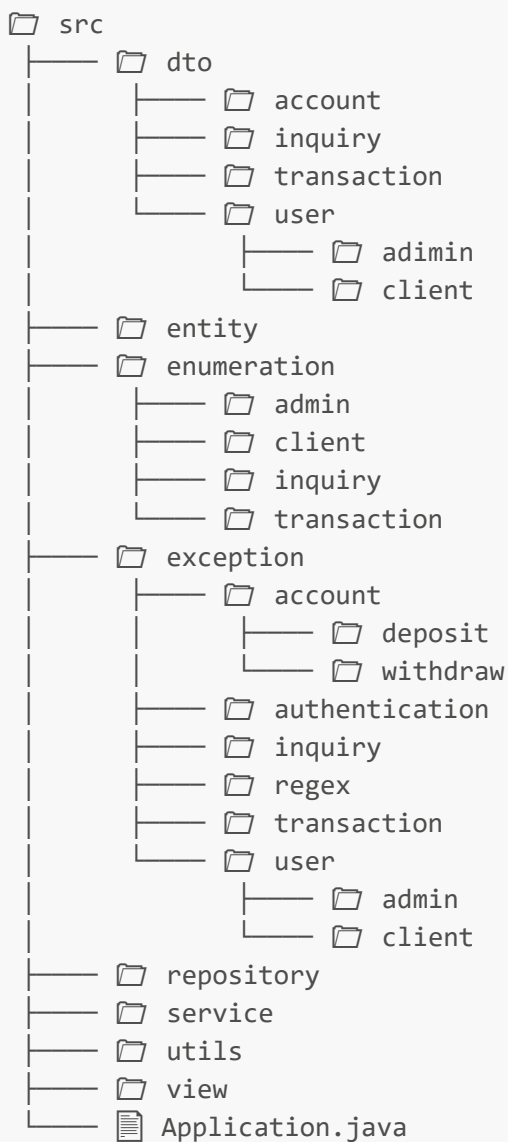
src
├── dto
│   ├── account
│   ├── inquiry
│   ├── transaction
│   └── user
│       ├── adimin
│       └── client
├── entity
├── enumeration
│   ├── admin
│   ├── client
│   ├── inquiry
│   └── transaction
├── exception
│   ├── account
│   │   ├── deposit
│   │   └── withdraw
│   ├── authentication
│   ├── inquiry
│   ├── regex
│   ├── transaction
│   └── user
│       ├── admin
│       └── client
├── repository
├── service
├── utils
├── view
└── Application.java